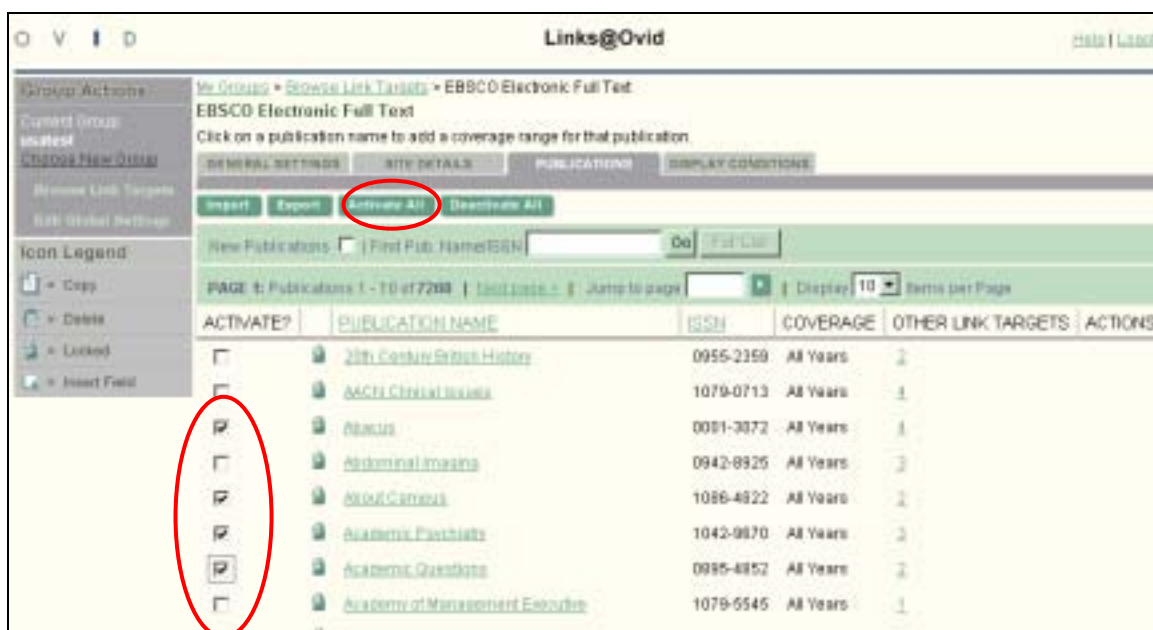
O V I D

Links@Ovid

Help | Logo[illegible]

Group Actions

Current Group: usatest
Choose New Group

Browse Link Targets

Edit Global Settings

Icon Legend

= Copy

= Delete

= Locked

= Insert Field

My Groups > Browse Link Targets > EBSCO Electronic Full Text

EBSCO Electronic Full Text

Click on a publication name to add a coverage range for that publication.

GENERAL SETTINGS | SITE DETAILS | PUBLICATIONS | DISPLAY CONDITIONS

Import | Export | Activate All | Deactivate All

New Publications | Find Pub. Name/ISSN | Go | Full List

PAGE 1: Publications 1 - 10 of 7288 | Next page > | Jump to page | Display 10 items per Page

| ACTIVATE? | | PUBLICATION NAME | ISSN | COVERAGE | OTHER LINK TARGETS | ACTIONS |
|---|---|---|---|---|---|---|
| ☐ | | 20th Century British History | 0955-2359 | All Years | 2 | |
| ☐ | | AACN Clinical Issues | 1079-0713 | All Years | 4 | |
| ☑ | | Abacus | 0001-3072 | All Years | 4 | |
| ☐ | | Abdominal Imaging | 0942-8925 | All Years | 3 | |
| ☑ | | About Campus | 1086-4822 | All Years | 2 | |
| ☑ | | Academic Psychiatry | 1042-9670 | All Years | 3 | |
| ☑ | | Academic Questions | 0895-4852 | All Years | 2 | |
| ☐ | | Academy of Management Executive | 1079-5545 | All Years | 1 | |